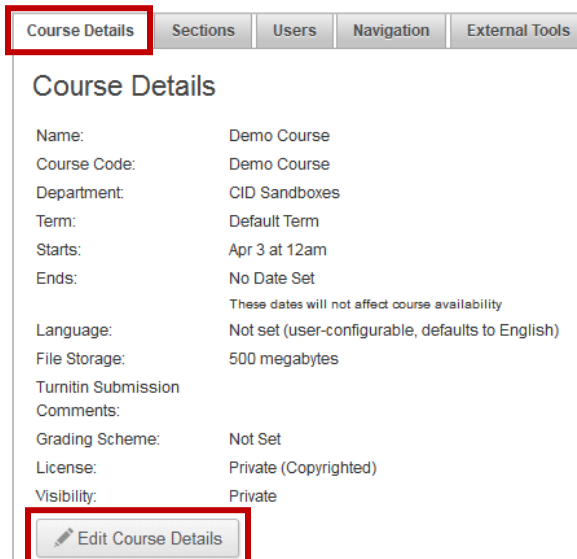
Course Details | Sections | Users | Navigation | External Tools

Course Details

| | |
|---|---|
| Name: | Demo Course |
| Course Code: | Demo Course |
| Department: | CID Sandboxes |
| Term: | Default Term |
| Starts: | Apr 3 at 12am |
| Ends: | No Date Set |
| | These dates will not affect course availability |
| Language: | Not set (user-configurable, defaults to English) |
| File Storage: | 500 megabytes |
| Turnitin Submission Comments: | |
| Grading Scheme: | Not Set |
| License: | Private (Copyrighted) |
| Visibility: | Private |

Edit Course Details